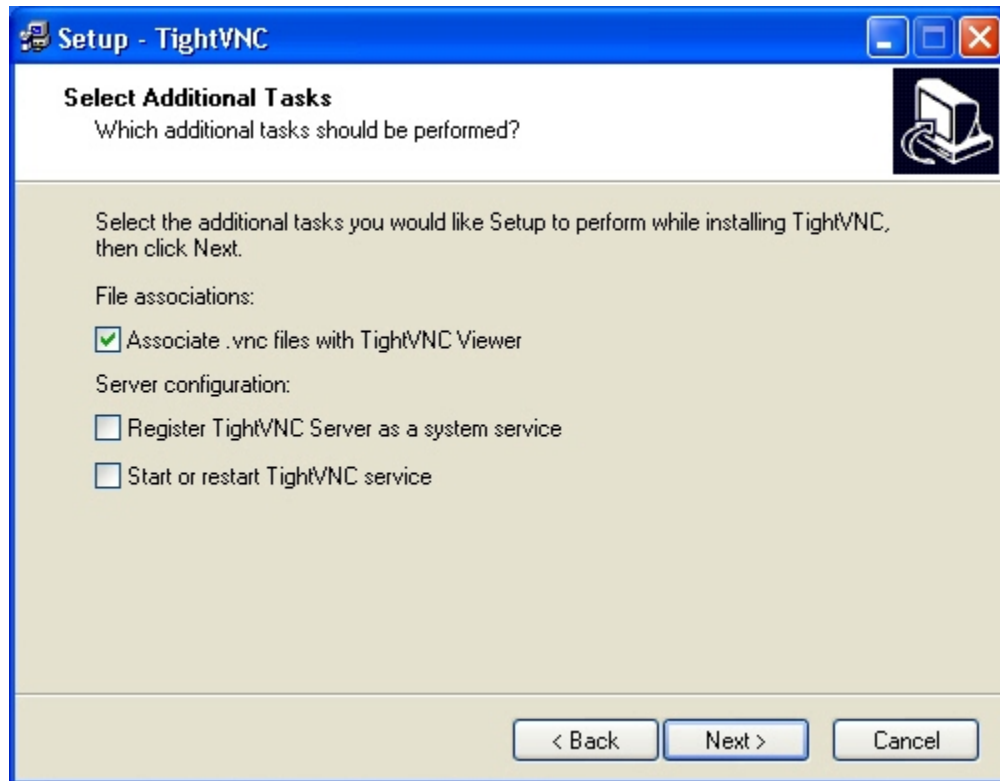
Setup - TightVNC

Select Additional Tasks
Which additional tasks should be performed?

Select the additional tasks you would like Setup to perform while installing TightVNC, then click Next.

File associations:

Associate .vnc files with TightVNC Viewer

Server configuration:

Register TightVNC Server as a system service

Start or restart TightVNC service

< Back
Next >
Cancel